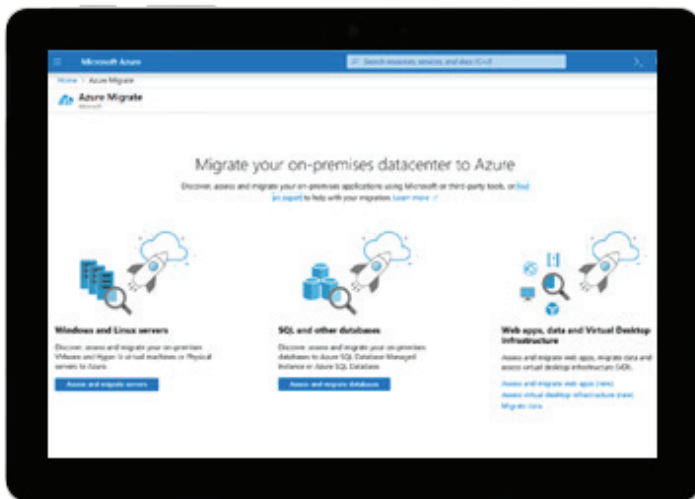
Microsoft Azure

Search resources, services, and docs (G+/)

Home > Azure Migrate

Azure Migrate
Microsoft

Migrate your on-premises datacenter to Azure

Discover, assess and migrate your on-premises applications using Microsoft or third-party tools, or find an expert to help with your migration. Learn more

Windows and Linux servers

Discover, assess and migrate your on-premises VMware and Hyper-V virtual machines or Physical servers to Azure.

Assess and migrate servers

SQL and other databases

Discover, assess and migrate your on-premises databases to Azure SQL Database Managed Instance or Azure SQL Database.

Assess and migrate databases

Web apps, data and Virtual Desktop Infrastructure

Assess and migrate web apps, migrate data and assess virtual desktop infrastructure (VDI).

Assess and migrate web apps (new)
Assess virtual desktop infrastructure (new)
Migrate data